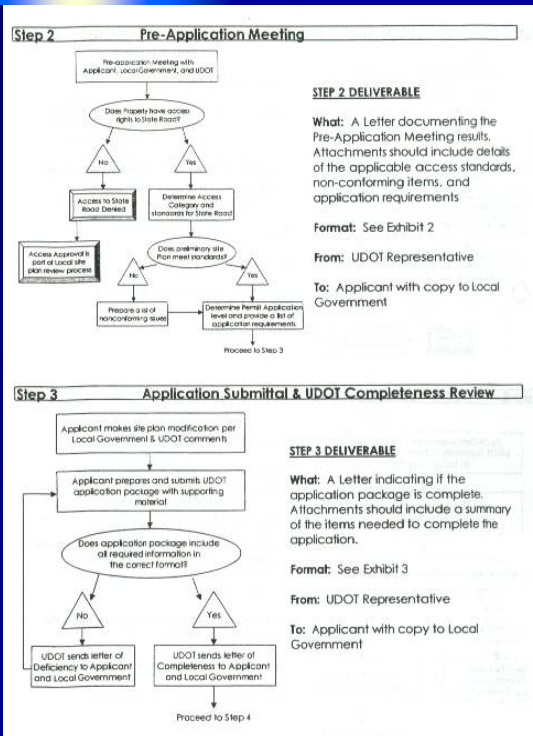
Step 2 Pre-Application Meeting

Pre-application Meeting with Applicant, Local Government, and UDOT

Does Property have access rights to State Road?

No

Yes

Access to State Road Denied

Determine Access Category and standards for State Road

Access Approval is part of Local site plan review process

Does preliminary site Plan meet standards?

No

Yes

Prepare a list of nonconforming issues

Determine Permit Application level and provide a list of application requirements.

Proceed to Step 3

STEP 2 DELIVERABLE

What: A Letter documenting the Pre-Application Meeting results. Attachments should include details of the applicable access standards, non-conforming items, and application requirements

Format: See Exhibit 2

From: UDOT Representative

To: Applicant with copy to Local Government

Step 3 Application Submittal & UDOT Completeness Review

Applicant makes site plan modification per Local Government & UDOT comments

Applicant prepares and submits UDOT application package with supporting material

Does application package include all required information in the correct format?

No

Yes

UDOT sends letter of Deficiency to Applicant and Local Government

UDOT sends letter of Completeness to Applicant and Local Government

Proceed to Step 4

STEP 3 DELIVERABLE

What: A Letter indicating if the application package is complete. Attachments should include a summary of the items needed to complete the application.

Format: See Exhibit 3

From: UDOT Representative

To: Applicant with copy to Local Government